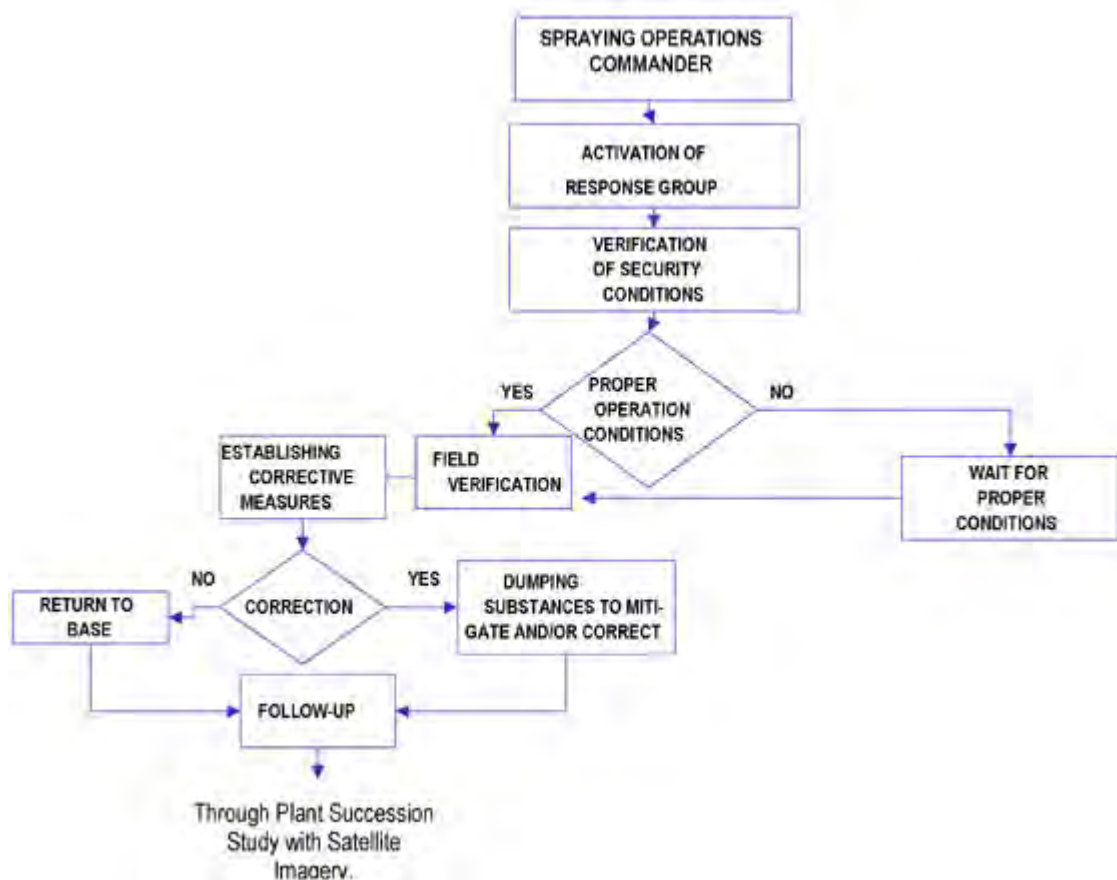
SPRAYING OPERATIONS COMMANDER

ACTIVATION OF RESPONSE GROUP

VERIFICATION OF SECURITY CONDITIONS

PROPER OPERATION CONDITIONS

YES

NO

ESTABLISHING CORRECTIVE MEASURES

FIELD VERIFICATION

WAIT FOR PROPER CONDITIONS

NO

CORRECTION

YES

RETURN TO BASE

DUMPING SUBSTANCES TO MITIGATE AND/OR CORRECT

FOLLOW-UP

Through Plant Succession Study with Satellite Imagery.